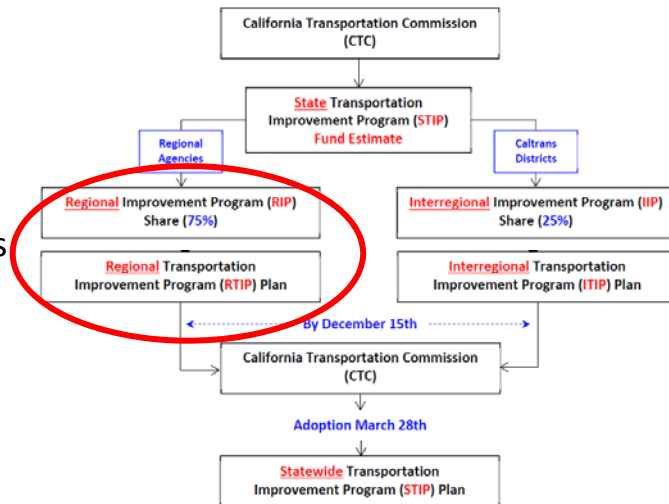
California Transportation Commission (CTC)

State Transportation Improvement Program (STIP) Fund Estimate

Regional Agencies

Caltrans Districts

Regional Improvement Program (RIP) Share (75%)

Interregional Improvement Program (IIP) Share (25%)

Regional Transportation Improvement Program (RTIP) Plan

Interregional Transportation Improvement Program (ITIP) Plan

By December 15th

California Transportation Commission (CTC)

Adoption March 28th

Statewide Transportation Improvement Program (STIP) Plan

s